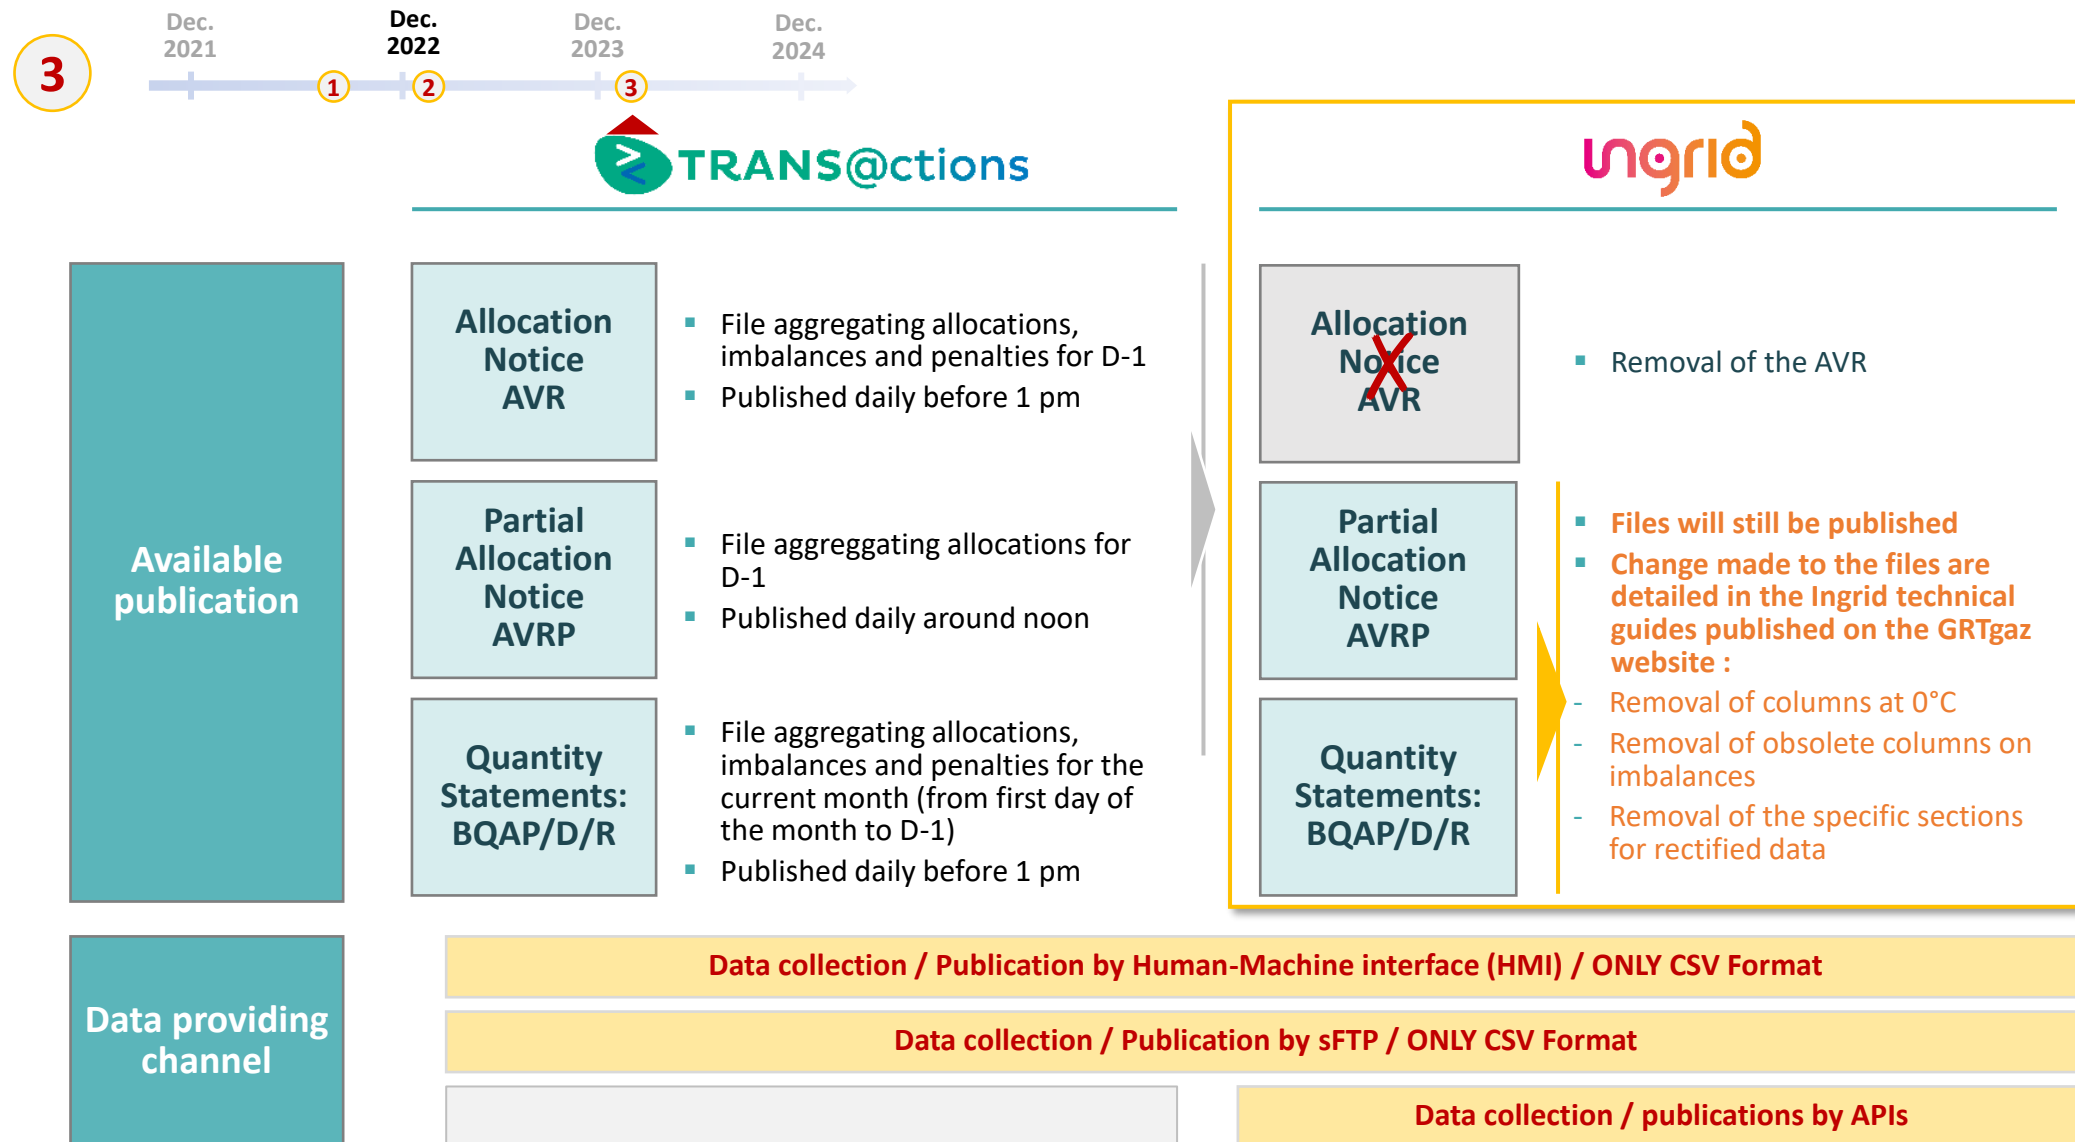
3

Dec. 2021

1

Dec. 2022

2

Dec. 2023

3

Dec. 2024

TRANS@ctions

ingrid

Available publication

Allocation Notice AVR

- File aggregating allocations, imbalances and penalties for D-1
- Published daily before 1 pm

Partial Allocation Notice AVRP

- File aggreggating allocations for D-1
- Published daily around noon

Quantity Statements: BQAP/D/R

- File aggregating allocations, imbalances and penalties for the current month (from first day of the month to D-1)
- Published daily before 1 pm

Allocation Notice AVR

- Removal of the AVR

Partial Allocation Notice AVRP

Quantity Statements: BQAP/D/R

- Files will still be published
- Change made to the files are detailed in the Ingrid technical guides published on the GRTgaz website :
- Removal of columns at 0°C
- Removal of obsolete columns on imbalances
- Removal of the specific sections for rectified data

Data providing channel

Data collection / Publication by Human-Machine interface (HMI) / ONLY CSV Format

Data collection / Publication by sFTP / ONLY CSV Format

Data collection / publications by APIs